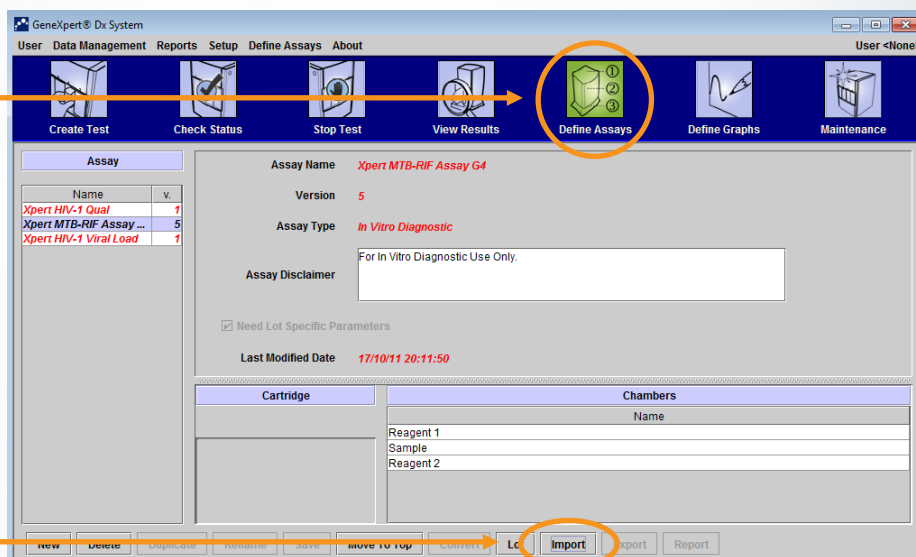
GeneXpert® Dx System

User Data Management Reports Setup Define Assays About User <None

Create Test Check Status Stop Test View Results Define Assays Define Graphs Maintenance

Assay

| Name | v. |
|---|---|
| Xpert HIV-1 Qual | 1 |
| Xpert MTB-RIF Assay ... | 5 |
| Xpert HIV-1 Viral Load | 1 |

Assay Name Xpert MTB-RIF Assay G4

Version 5

Assay Type In Vitro Diagnostic

Assay Disclaimer For In Vitro Diagnostic Use Only.

Need Lot Specific Parameters

Last Modified Date 17/10/11 20:11:50

Cartridge

Chambers

| Name |
|---|
| Reagent 1 |
| Sample |
| Reagent 2 |

New Delete Duplicate Rename Save Move To Top Convert Lo Import Export Report